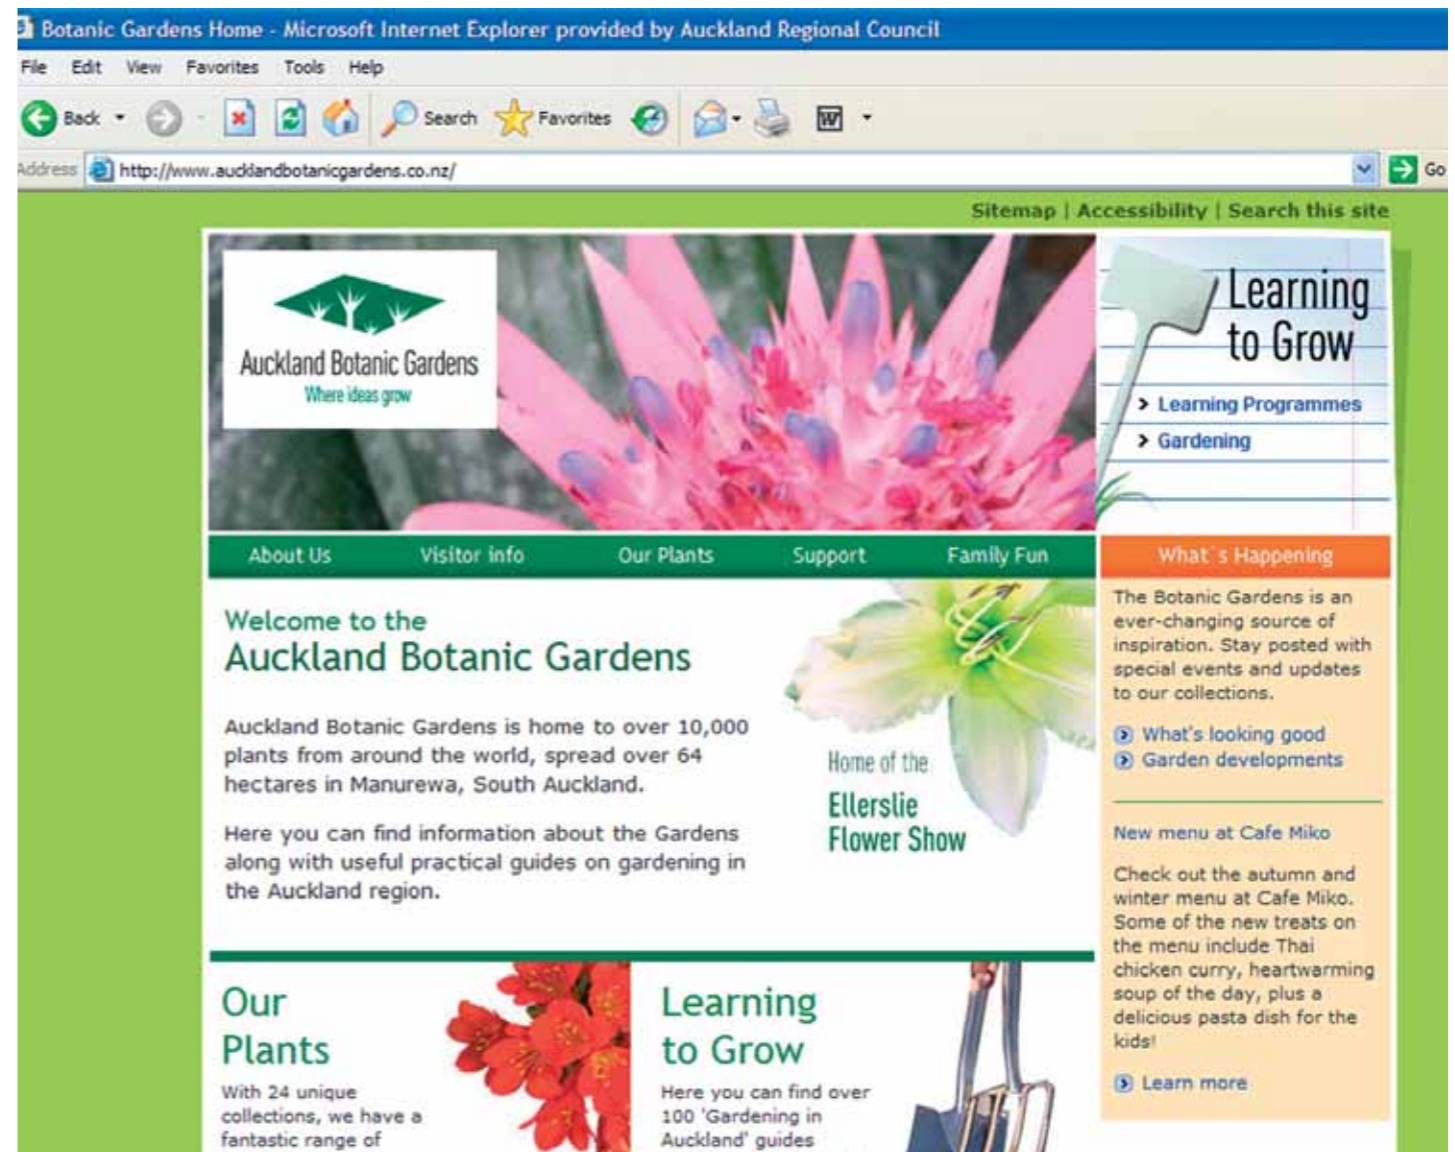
Botanic Gardens Home - Microsoft Internet Explorer provided by Auckland Regional Council

File Edit View Favorites Tools Help

Back Search Favorites

Address http://www.aucklandbotanicgardens.co.nz/ Go

Sitemap | Accessibility | Search this site

Auckland Botanic Gardens
Where ideas grow

Learning to Grow

Learning Programmes
Gardening

About Us Visitor info Our Plants Support Family Fun

What's Happening

Welcome to the
Auckland Botanic Gardens

Auckland Botanic Gardens is home to over 10,000 plants from around the world, spread over 64 hectares in Manurewa, South Auckland.

Here you can find information about the Gardens along with useful practical guides on gardening in the Auckland region.

Home of the
Ellerslie Flower Show

The Botanic Gardens is an ever-changing source of inspiration. Stay posted with special events and updates to our collections.

What's looking good
Garden developments

New menu at Cafe Miko

Check out the autumn and winter menu at Cafe Miko. Some of the new treats on the menu include Thai chicken curry, heartwarming soup of the day, plus a delicious pasta dish for the kids!

Learn more

Our Plants
With 24 unique collections, we have a fantastic range of

Learning to Grow
Here you can find over 100 'Gardening in Auckland' guides